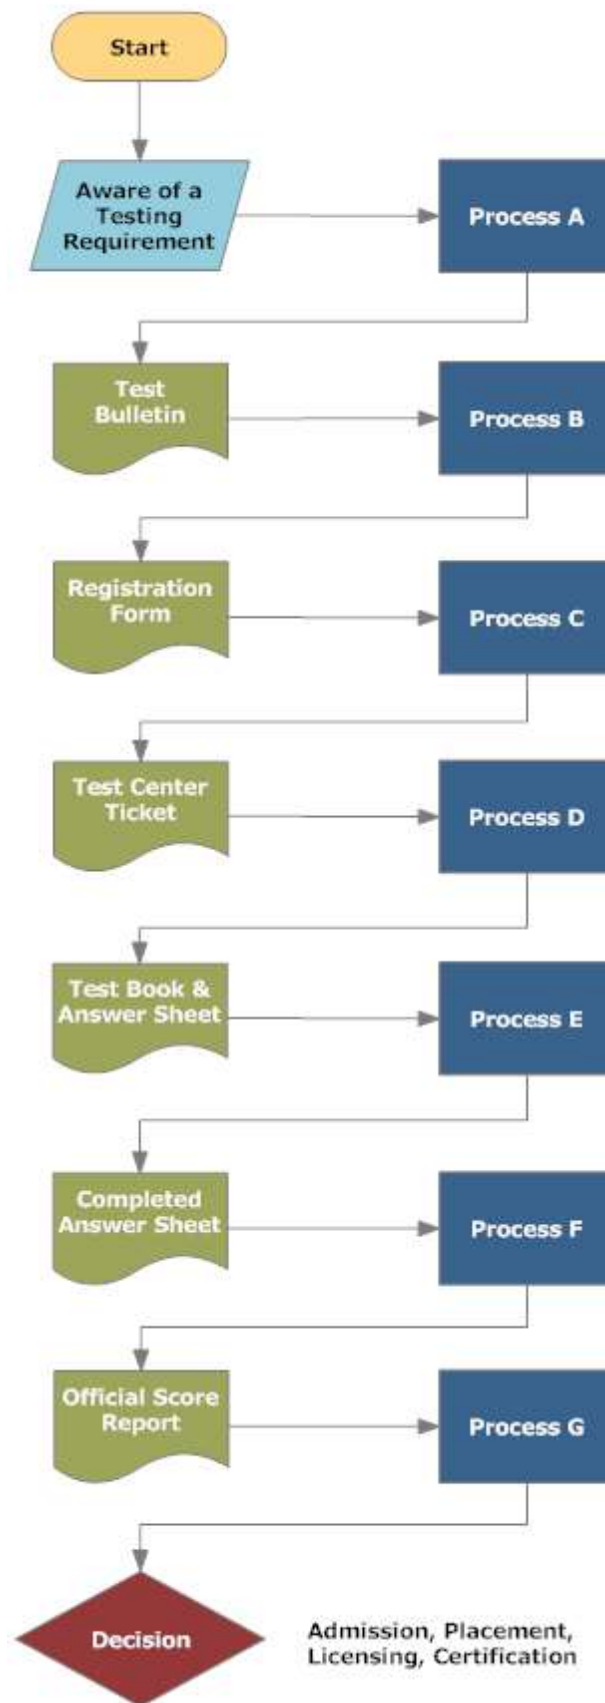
Start

Aware of a Testing Requirement

Process A

Test Bulletin

Process B

Registration Form

Process C

Test Center Ticket

Process D

Test Book & Answer Sheet

Process E

Completed Answer Sheet

Process F

Official Score Report

Process G

Decision

Admission, Placement, Licensing, Certification